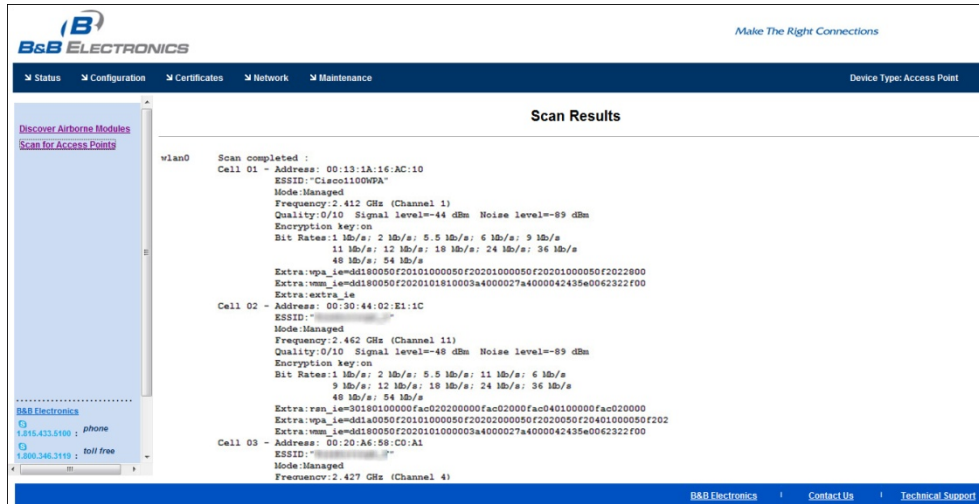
B&B ELECTRONICS

Make The Right Connections

Status Configuration Certificates Network Maintenance

Device Type: Access Point

Discover Airborne Modules
Scan for Access Points

B&B Electronics
1.815.433.5100 : phone
1.800.346.3119 : toll free

Scan Results

wlan0 Scan completed :
Cell 01 - Address: 00:13:1A:16:AC:10
ESSID:"Cisco1100WPA"
Mode:Managed
Frequency:2.412 GHz (Channel 1)
Quality:0/10 Signal level=-44 dBm Noise level=-89 dBm
Encryption key:on
Bit Rates:1 Mb/s; 2 Mb/s; 5.5 Mb/s; 6 Mb/s; 9 Mb/s
11 Mb/s; 12 Mb/s; 18 Mb/s; 24 Mb/s; 36 Mb/s
48 Mb/s; 54 Mb/s
Extra:wpa_ie=dd180050f20101000050f20201000050f2020100050f2022800
Extra:wmm_ie=dd180050f2020101810003a4000027a4000042435e0062322f00
Extra:extra_ie
Cell 02 - Address: 00:30:44:02:E1:1C
ESSID:"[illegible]"
Mode:Managed
Frequency:2.462 GHz (Channel 11)
Quality:0/10 Signal level=-48 dBm Noise level=-89 dBm
Encryption key:on
Bit Rates:1 Mb/s; 2 Mb/s; 5.5 Mb/s; 11 Mb/s; 6 Mb/s
9 Mb/s; 12 Mb/s; 18 Mb/s; 24 Mb/s; 36 Mb/s
48 Mb/s; 54 Mb/s
Extra:rsn_ie=30180100000fac020200000fac02000fac040100000fac020000
Extra:wpa_ie=dd1a0050f20101000050f20202000050f2020050f20401000050f202
Extra:wmm_ie=dd180050f2020101000003a4000027a4000042435e0062322f00
Cell 03 - Address: 00:20:A6:58:C0:A1
ESSID:"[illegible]"
Mode:Managed
Frequency:2.427 GHz (Channel 4)

B&B Electronics | Contact Us | Technical Support